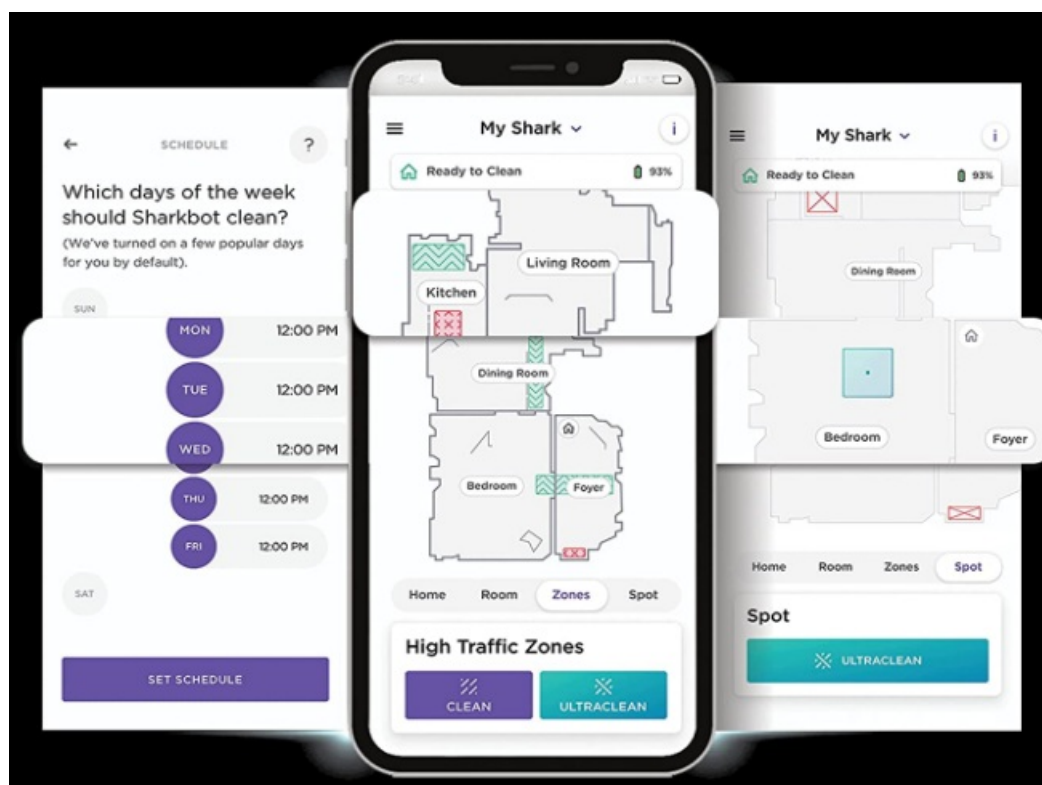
←
SCHEDULE
?

Which days of the week should Sharkbot clean?

(We've turned on a few popular days for you by default).

SUN

MON 12:00 PM

TUE 12:00 PM

WED 12:00 PM

THU 12:00 PM

FRI 12:00 PM

SAT

SET SCHEDULE

My Shark
i

Ready to Clean
93%

Living Room
Kitchen
Dining Room
Bedroom
Foyer

Home
Room
Zones
Spot

High Traffic Zones

CLEAN
ULTRACLEAN

My Shark
i

Ready to Clean
93%

Dining Room
Bedroom
Foyer

Home
Room
Zones
Spot

Spot

ULTRACLEAN